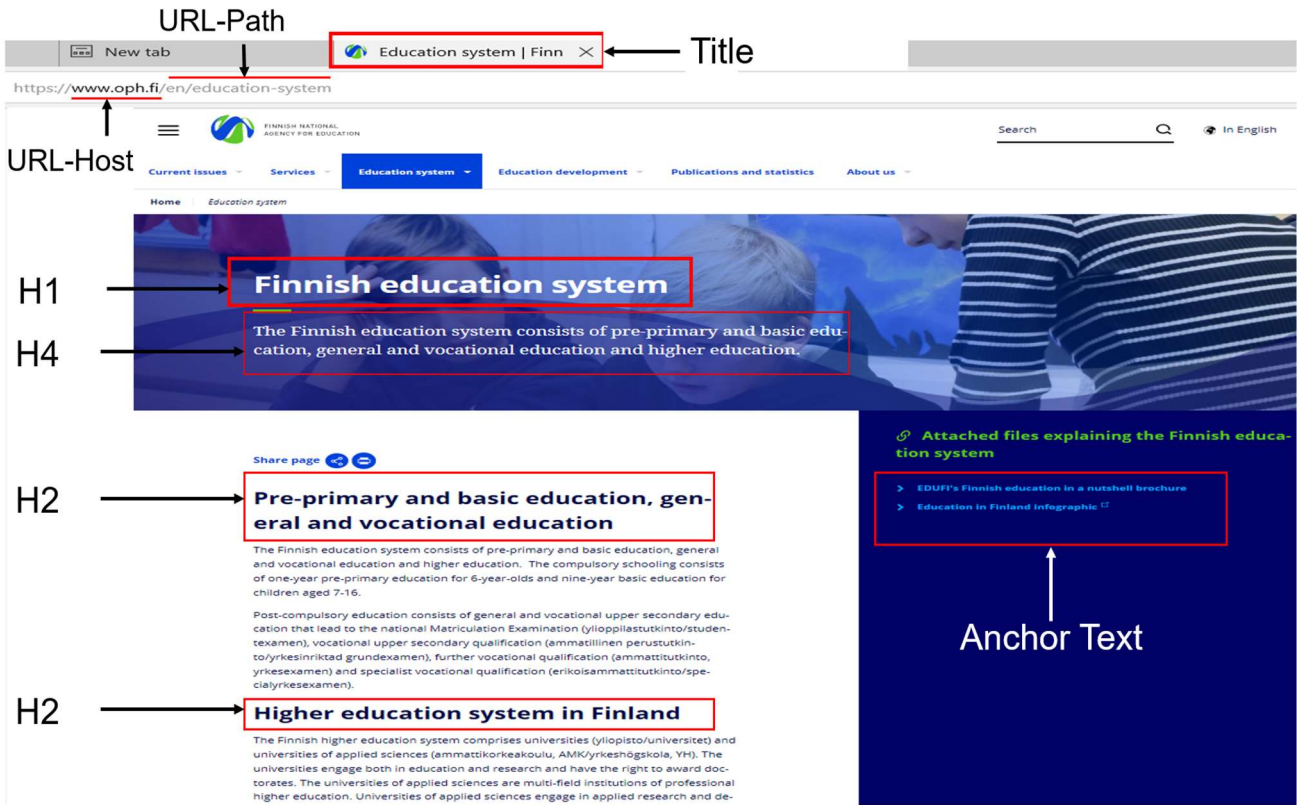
URL-Path

New tab

Education system | Finn

Title

https://www.oph.fi/en/education-system

URL-Host

FINNISH NATIONAL AGENCY FOR EDUCATION

Search

In English

Current issues Services Education system Education development Publications and statistics About us

Home Education system

H1

Finnish education system

H4

The Finnish education system consists of pre-primary and basic education, general and vocational education and higher education.

Share page

H2

Pre-primary and basic education, general and vocational education

The Finnish education system consists of pre-primary and basic education, general and vocational education and higher education. The compulsory schooling consists of one-year pre-primary education for 6-year-olds and nine-year basic education for children aged 7-16.

Post-compulsory education consists of general and vocational upper secondary education that lead to the national Matriculation Examination (ylioppilastutkinto/studentexamen), vocational upper secondary qualification (ammatillinen perustutkinto/yrkesinriktad grundexamen), further vocational qualification (ammattitutkinto, yrkesexamen) and specialist vocational qualification (erikoisammattitutkinto/specialyrkesexamen).

H2

Higher education system in Finland

The Finnish higher education system comprises universities (yliopisto/universitet) and universities of applied sciences (ammattikorkeakoulu, AMK/yrkeshögskola, YH). The universities engage both in education and research and have the right to award doctorates. The universities of applied sciences are multi-field institutions of professional higher education. Universities of applied sciences engage in applied research and de-

Attached files explaining the Finnish education system

EDUFI's Finnish education in a nutshell brochure

Education in Finland infographic

Anchor Text